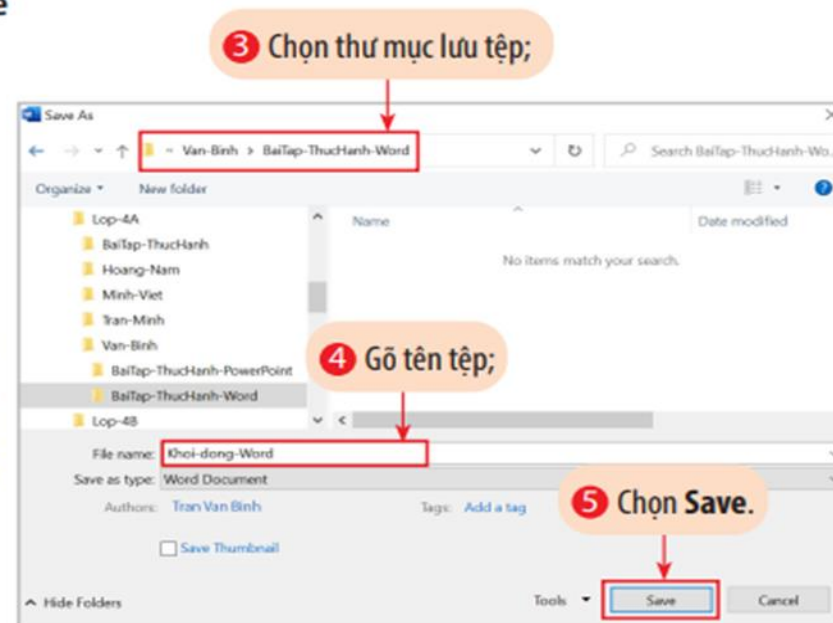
3 Chọn thư mục lưu tệp;

Save As

« Van-Binh > BaiTap-ThucHanh-Word

Search BaiTap-ThucHanh-Wo...

Organize ▾ New folder

Lop-4A
BaiTap-ThucHanh
Hoang-Nam
Minh-Viet
Tran-Minh
Van-Binh
BaiTap-ThucHanh-PowerPoint
BaiTap-ThucHanh-Word
Lop-4B

Name

Date modified

No items match your search.

4 Gõ tên tệp;

File name: Khoi-dong-Word

Save as type: Word Document

Authors: Tran Van Binh

Tags: Add a tag

5 Chọn **Save**.

Save Thumbnail

Hide Folders

Tools ▾

Save

Cancel